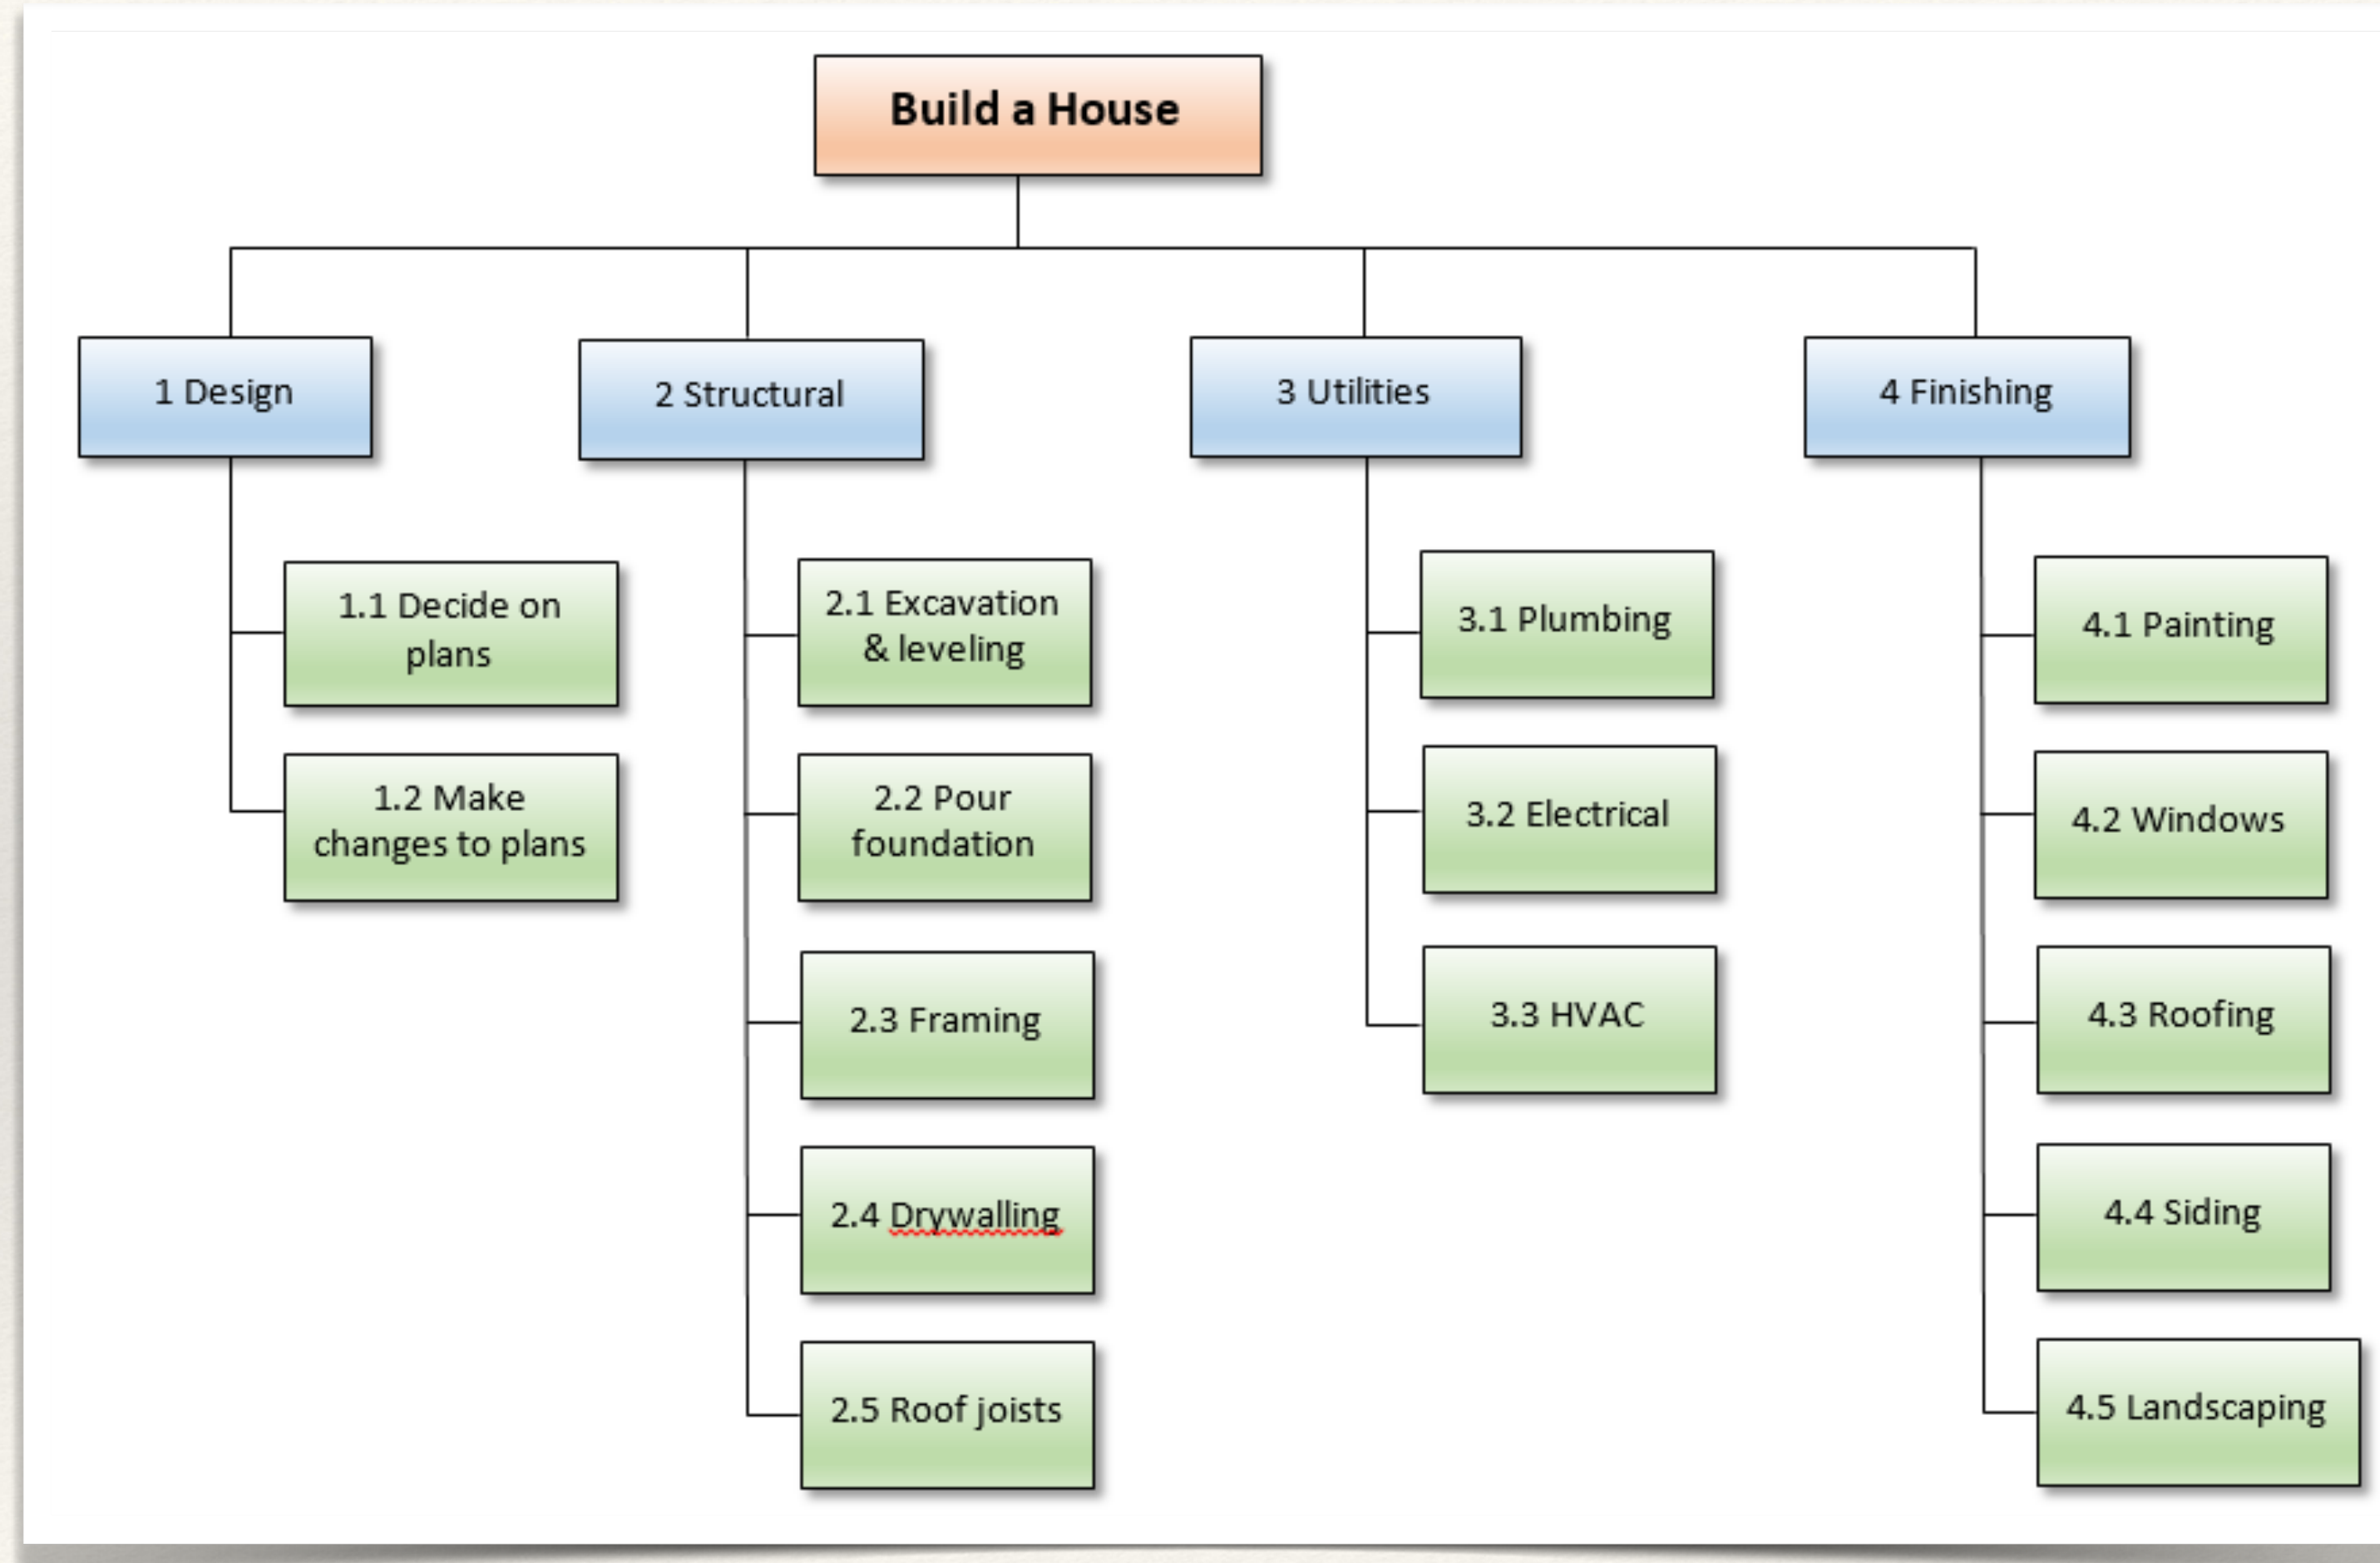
Build a House

1 Design

1.1 Decide on plans

1.2 Make changes to plans

2 Structural

2.1 Excavation & leveling

2.2 Pour foundation

2.3 Framing

2.4 Drywalling

2.5 Roof joists

3 Utilities

3.1 Plumbing

3.2 Electrical

3.3 HVAC

4 Finishing

4.1 Painting

4.2 Windows

4.3 Roofing

4.4 Siding

4.5 Landscaping